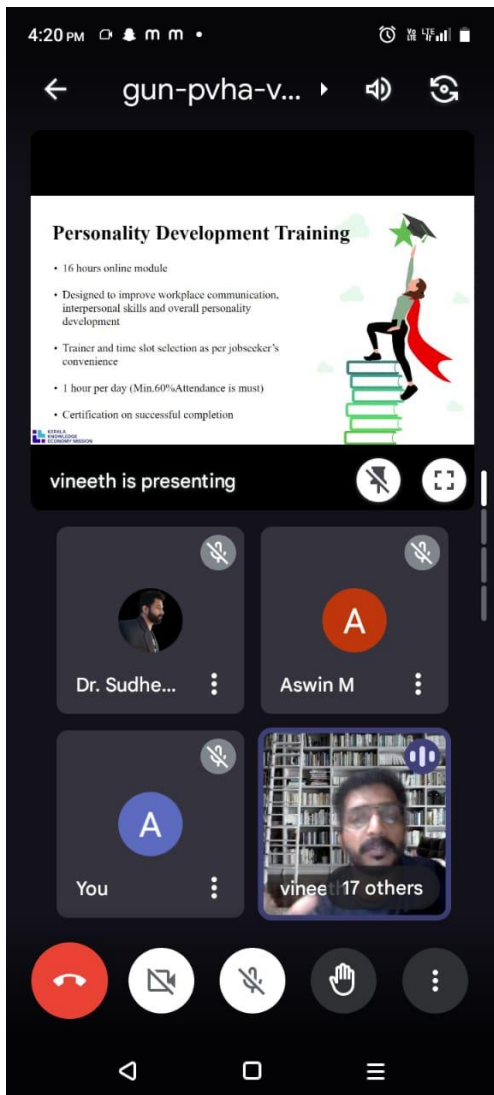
4:20 PM

gun-pvha-v...

Personality Development Training

• 16 hours online module

• Designed to improve workplace communication, interpersonal skills and overall personality development

• Trainer and time slot selection as per jobseeker's convenience

• 1 hour per day (Min.60%Attendance is must)

• Certification on successful completion

KERALA KNOWLEDGE ECONOMY MISSION

vineeth is presenting

Dr. Sudhe...

A

Aswin M

A

You

vinee 17 others